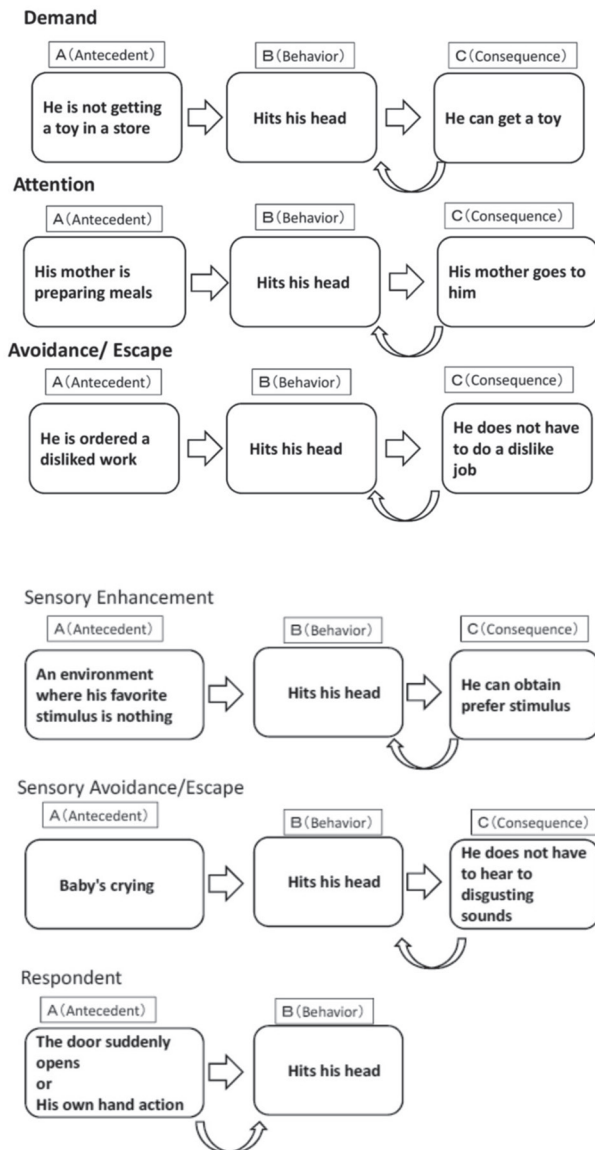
Demand

A(Antecedent)

He is not getting a toy in a store

B(Behavior)

Hits his head

C(Consequence)

He can get a toy

Attention

A(Antecedent)

His mother is preparing meals

B(Behavior)

Hits his head

C(Consequence)

His mother goes to him

Avoidance/ Escape

A(Antecedent)

He is ordered a disliked work

B(Behavior)

Hits his head

C(Consequence)

He does not have to do a dislike job

Sensory Enhancement

A(Antecedent)

An environment where his favorite stimulus is nothing

B(Behavior)

Hits his head

C(Consequence)

He can obtain prefer stimulus

Sensory Avoidance/Escape

A(Antecedent)

Baby's crying

B(Behavior)

Hits his head

C(Consequence)

He does not have to hear to disgusting sounds

Respondent

A(Antecedent)

The door suddenly opens
or
His own hand action

B(Behavior)

Hits his head